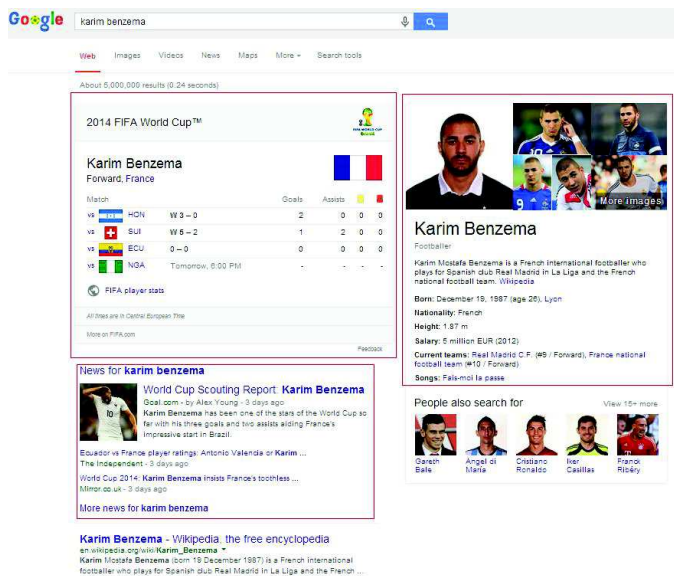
Google

karim benzema

Web Images Videos News Maps More ▾ Search tools

About 5,000,000 results (0.24 seconds)

2014 FIFA World Cup™

Karim Benzema
Forward, France

| Match | | Goals | Assists | | |
|---|---|---|---|---|---|
| vs HON | W 3 – 0 | 2 | 0 | 0 | 0 |
| vs SUI | W 5 – 2 | 1 | 2 | 0 | 0 |
| vs ECU | 0 – 0 | 0 | 0 | 0 | 0 |
| vs NGA | Tomorrow, 6:00 PM | - | - | - | - |

FIFA player stats

All times are in Central European Time

More on FIFA.com

Feedback

News for karim benzema

World Cup Scouting Report: Karim Benzema
Goal.com - by Alex Young - 3 days ago
Karim Benzema has been one of the stars of the World Cup so far with his three goals and two assists aiding France's impressive start in Brazil.

Ecuador vs France player ratings: Antonio Valencia or Karim ...
The Independent - 3 days ago

World Cup 2014: Karim Benzema insists France's toothless ...
Mirror.co.uk - 3 days ago

More news for karim benzema

Karim Benzema - Wikipedia, the free encyclopedia
en.wikipedia.org/wiki/Karim_Benzema ▾
Karim Benzema (born 19 December 1987) is a French international footballer who plays for Spanish club Real Madrid in La Liga and the French ...

More images

Karim Benzema
Footballer

Karim Mostafa Benzema is a French international footballer who plays for Spanish club Real Madrid in La Liga and the French national football team. Wikipedia

Born: December 19, 1987 (age 26), Lyon

Nationality: French

Height: 1.87 m

Salary: 5 million EUR (2012)

Current teams: Real Madrid C.F. (#9 / Forward), France national football team (#10 / Forward)

Songs: Fais-moi la passe

People also search for

View 15+ more

Gareth Bale
Ángel di María
Cristiano Ronaldo
Iker Casillas
Franck Ribéry